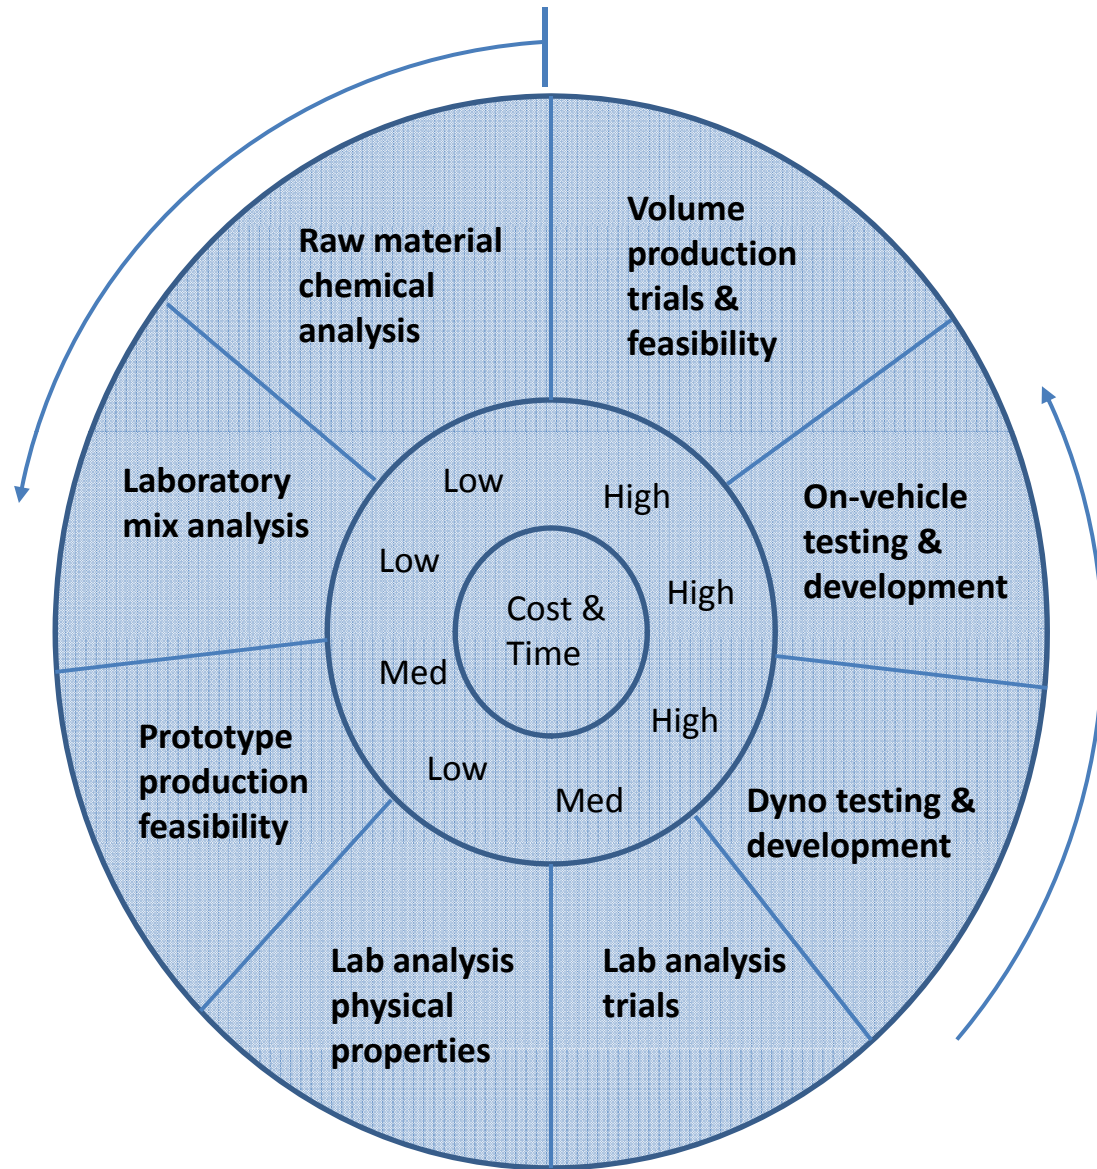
Raw material chemical analysis

Volume production trials & feasibility

On-vehicle testing & development

Dyno testing & development

Lab analysis trials

Lab analysis physical properties

Prototype production feasibility

Laboratory mix analysis

Low

High

High

High

Med

Low

Med

Low

Cost & Time